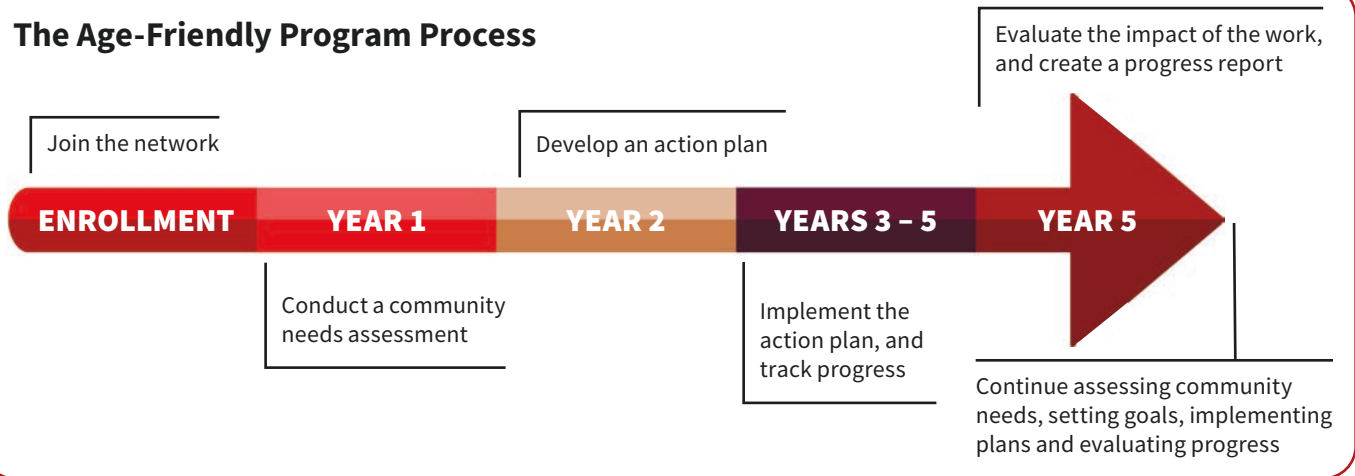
The Age-Friendly Program Process

Evaluate the impact of the work, and create a progress report

Join the network

Develop an action plan

ENROLLMENT

YEAR 1

YEAR 2

YEARS 3 – 5

YEAR 5

Conduct a community needs assessment

Implement the action plan, and track progress

Continue assessing community needs, setting goals, implementing plans and evaluating progress